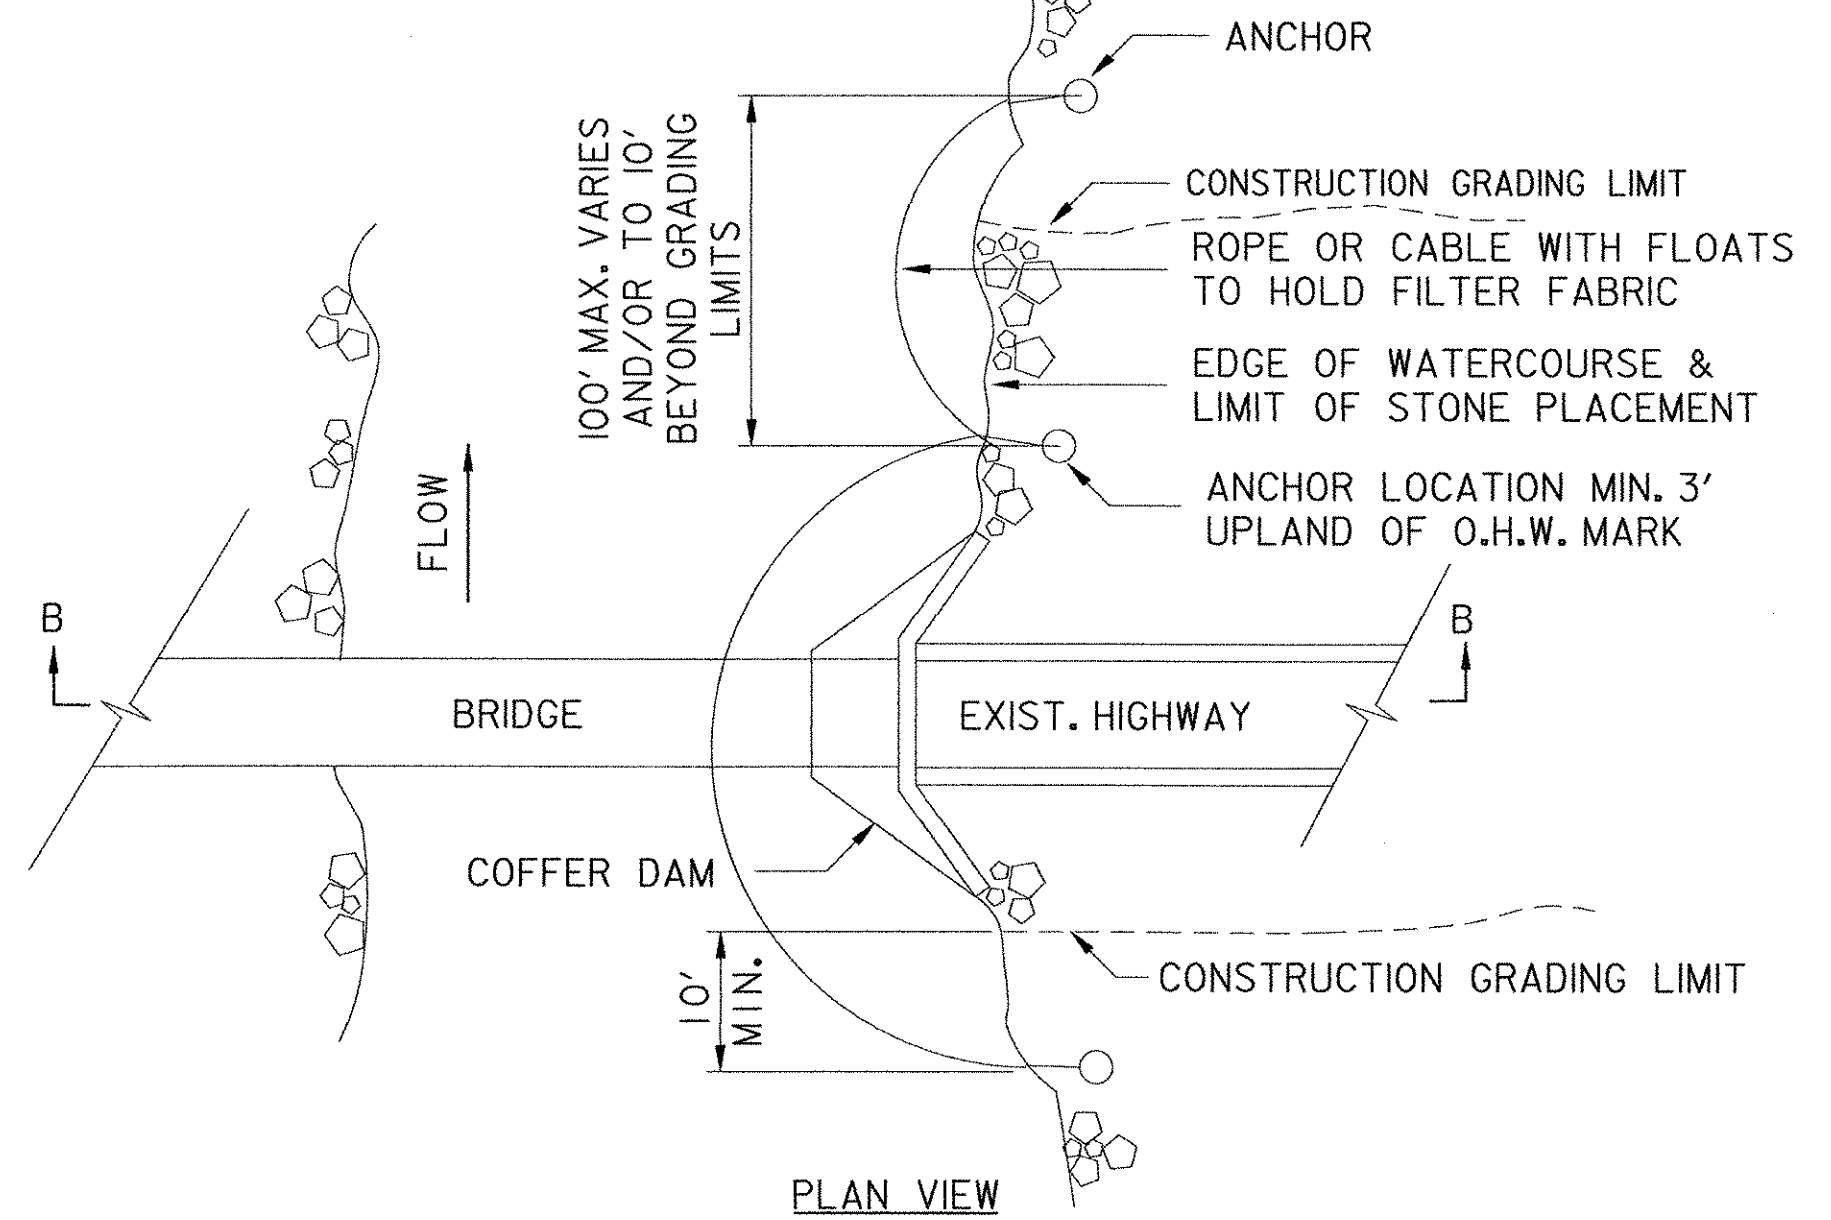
ANCHOR

100' MAX. VARIES AND/OR TO 10' BEYOND GRADING LIMITS

CONSTRUCTION GRADING LIMIT

ROPE OR CABLE WITH FLOATS TO HOLD FILTER FABRIC

EDGE OF WATERCOURSE & LIMIT OF STONE PLACEMENT

ANCHOR LOCATION MIN. 3' UPLAND OF O.H.W. MARK

FLOW

B

B

BRIDGE

EXIST. HIGHWAY

COFFER DAM

10' MIN.

CONSTRUCTION GRADING LIMIT

PLAN VIEW